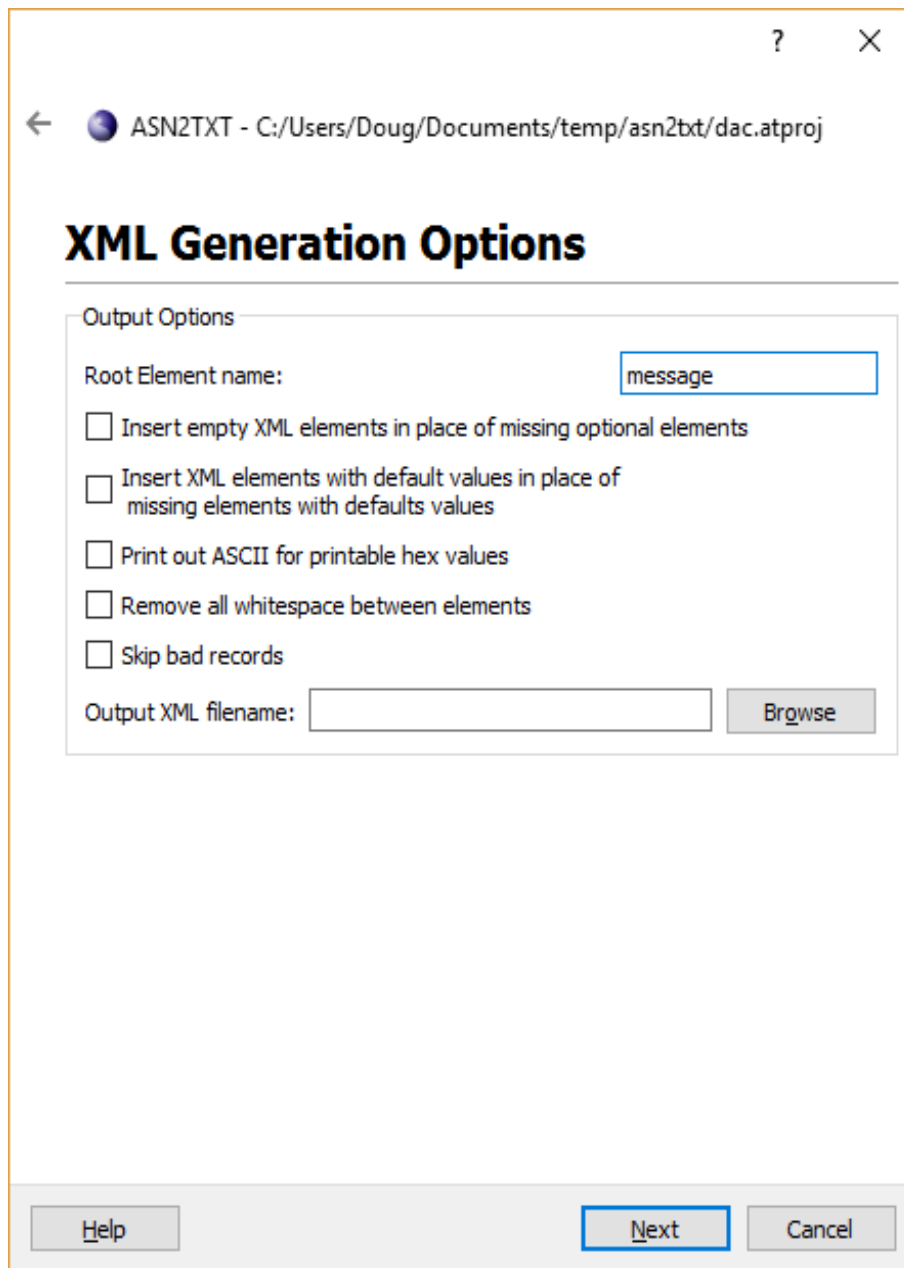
?
X

ASN2TXT - C:/Users/Doug/Documents/temp/asn2txt/dac.atproj

XML Generation Options

Output Options

Root Element name: message

Insert empty XML elements in place of missing optional elements

Insert XML elements with default values in place of missing elements with defaults values

Print out ASCII for printable hex values

Remove all whitespace between elements

Skip bad records

Output XML filename:

Browse

Help

Next

Cancel